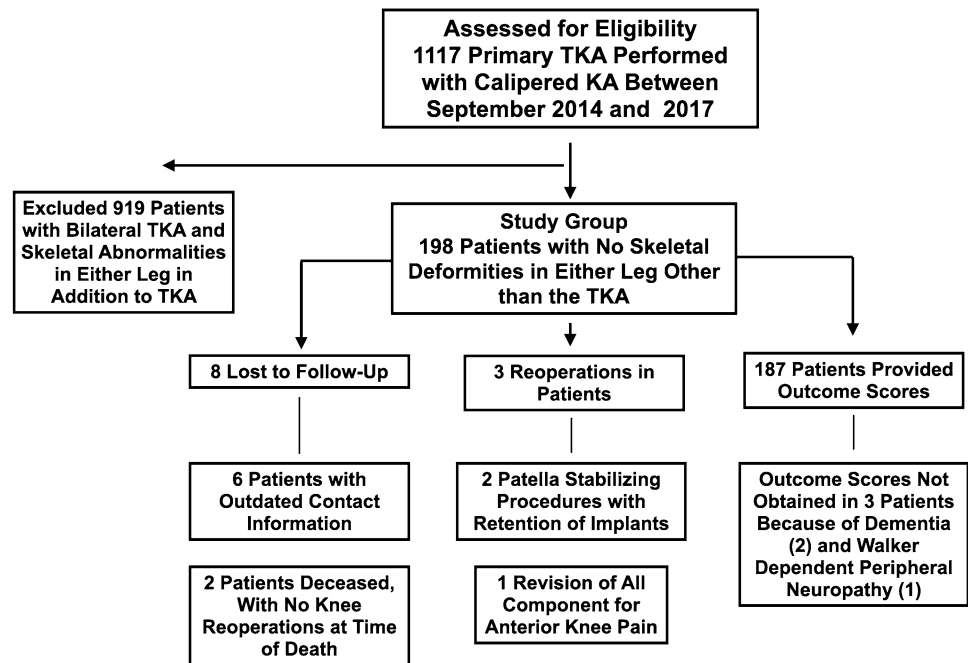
Assessed for Eligibility
1117 Primary TKA Performed with Calipered KA Between September 2014 and 2017

Excluded 919 Patients with Bilateral TKA and Skeletal Abnormalities in Either Leg in Addition to TKA

Study Group
198 Patients with No Skeletal Deformities in Either Leg Other than the TKA

8 Lost to Follow-Up

6 Patients with Outdated Contact Information

2 Patients Deceased, With No Knee Reoperations at Time of Death

3 Reoperations in Patients

2 Patella Stabilizing Procedures with Retention of Implants

1 Revision of All Component for Anterior Knee Pain

187 Patients Provided Outcome Scores

Outcome Scores Not Obtained in 3 Patients Because of Dementia (2) and Walker Dependent Peripheral Neuropathy (1)